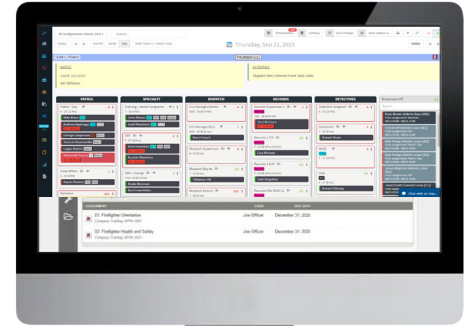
Thursday, Sep 21, 2023

PATROL

SPECIALTY

DISPATCH

RECORDS

DETECTIVES

01. Firefighter Orientation

Company Training, NFPA 1001

Line Officer

December 31, 2020

02. Firefighter Health and Safety

Company Training, NFPA 1500

Line Officer

December 31, 2020

Chat with an Expe